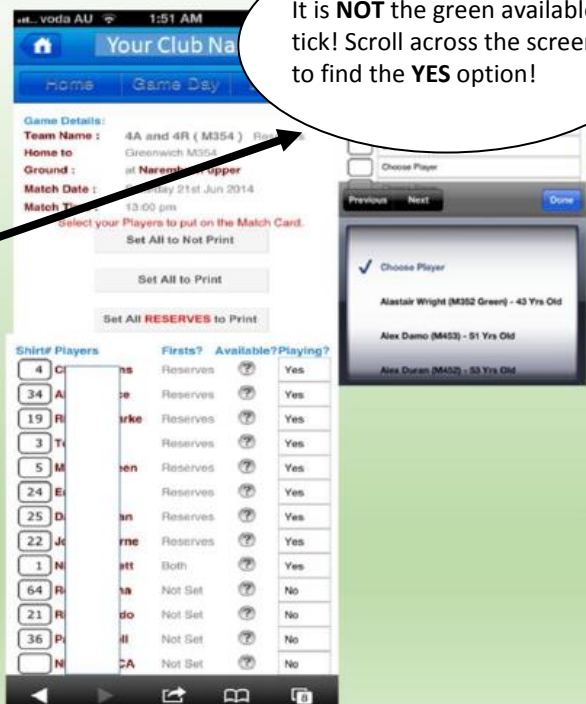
It is **NOT** the green availabl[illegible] tick! Scroll across the screen to find the **YES** option!

voda AU 1:51 AM

Your Club Na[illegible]

Home Game Day

Game Details:

Team Name : 4A and 4R ( M354 ) Re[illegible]

Home to Greenwich M354

Ground : at Naremb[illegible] Upper

Match Date : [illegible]day 21st Jun 2014

Match Ti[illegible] 13:00 pm

Select your Players to put on the Match Card.

Set All to Not Print

Set All to Print

Set All RESERVES to Print

| Shirt# | Players | Firsts? | Available? | Playing? |
|---|---|---|---|---|
| 4 | C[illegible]ns | Reserves | ? | Yes |
| 34 | A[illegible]e | Reserves | ? | Yes |
| 19 | R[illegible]rke | Reserves | ? | Yes |
| 3 | T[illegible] | Reserves | ? | Yes |
| 5 | M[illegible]en | Reserves | ? | Yes |
| 24 | E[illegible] | Reserves | ? | Yes |
| 25 | D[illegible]an | Reserves | ? | Yes |
| 22 | J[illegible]rne | Reserves | ? | Yes |
| 1 | N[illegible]tt | Both | ? | Yes |
| 64 | R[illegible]a | Not Set | ? | No |
| 21 | R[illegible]do | Not Set | ? | No |
| 36 | P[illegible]ll | Not Set | ? | No |
| | N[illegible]CA | Not Set | ? | No |

Choose Player

Previous Next Done

Choose Player

Alastair Wright (M352 Green) - 43 Yrs Old

Alex Damo (M453) - 51 Yrs Old

Alex Duran (M452) - 53 Yrs Old